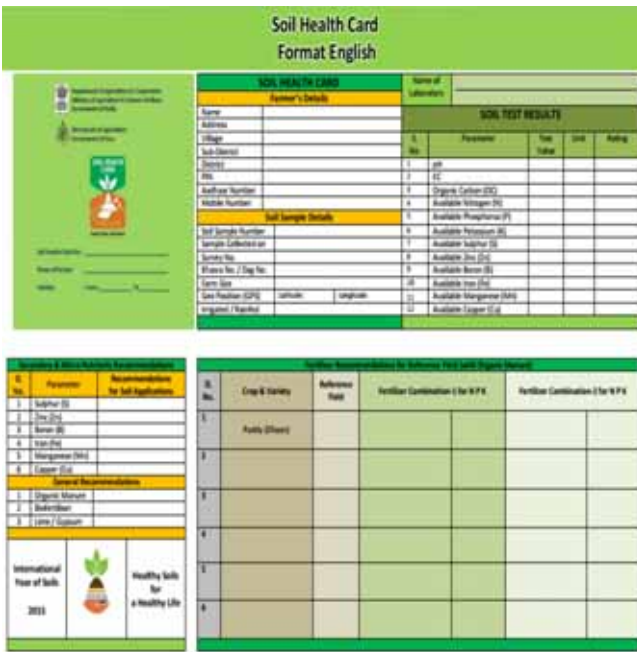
Soil Health Card
Format English

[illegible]
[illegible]

SOIL HEALTH CARD

Soil Health Card No. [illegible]
Name of Farmer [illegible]
Validity From ____ To ____

| SOIL HEALTH CARD | |
|---|---|
| Farmer's Details | |
| Name | |
| Address | |
| Village | |
| Sub-District | |
| District | |
| PIN | |
| Aadhaar Number | |
| Mobile Number | |
| Soil Sample Details | |
| Soil Sample Number | |
| Sample Collected on | |
| Survey No. | |
| Khasra No. / Dag No. | |
| Farm Size | |
| Geo Position (GPS) | Latitude: Longitude: |
| Irrigated / Rainfed | |

Name of Laboratory

SOIL TEST RESULTS

| S. No. | Parameter | Test Value | Unit | Rating |
|---|---|---|---|---|
| 1 | pH | | | |
| 2 | EC | | | |
| 3 | Organic Carbon (OC) | | | |
| 4 | Available Nitrogen (N) | | | |
| 5 | Available Phosphorus (P) | | | |
| 6 | Available Potassium (K) | | | |
| 7 | Available Sulphur (S) | | | |
| 8 | Available Zinc (Zn) | | | |
| 9 | Available Boron (B) | | | |
| 10 | Available Iron (Fe) | | | |
| 11 | Available Manganese (Mn) | | | |
| 12 | Available Copper (Cu) | | | |

Secondary & Micro Nutrients Recommendations

| Sl. No. | Parameter | Recommendations for Soil Applications |
|---|---|---|
| 1 | Sulphur (S) | |
| 2 | Zinc (Zn) | |
| 3 | Boron (B) | |
| 4 | Iron (Fe) | |
| 5 | Manganese (Mn) | |
| 6 | Copper (Cu) | |
| General Recommendations | | |
| 1 | Organic Manure | |
| 2 | Biofertiliser | |
| 3 | Lime / Gypsum | |

International Year of Soils 2015

Healthy Soils for a Healthy Life

Fertilizer Recommendations for Reference Yield (with Organic Manure)

| Sl. No. | Crop & Variety | Reference Yield | Fertilizer Combination-1 for N P K | Fertilizer Combination-2 for N P K |
|---|---|---|---|---|
| 1 | Paddy (Dhan) | | | |
| 2 | | | | |
| 3 | | | | |
| 4 | | | | |
| 5 | | | | |
| 6 | | | | |